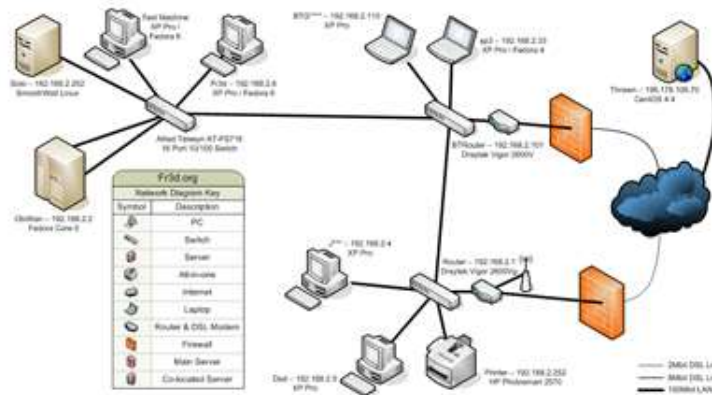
Fast Machine
XP Pro /
Fedora 6

Scan – 192.168.2.252
SmoothWall Linux

Fr3d – 192.168.2.6
XP Pro / Fedora 6

BTG*** – 192.168.2.110
XP Pro

ep3 – 192.168.2.33
XP Pro / Fedora 6

Thireen – 195.178.106.70
CentOS 4.4

Allied Telesyn AT-FS716
16 Port 10/100 Switch

BTRouter – 192.168.2.101
Draytek Vigor 2600V

Obithan – 192.168.2.2
Fedora Core 5

| Fr3d.org | |
|---|---|
| Network Diagram Key | |
| Symbol | Description |
| | PC |
| | Switch |
| | Server |
| | All-in-one |
| | Internet |
| | Laptop |
| | Router & DSL Modem |
| | Firewall |
| | Main Server |
| | Co-located Server |

J*** – 192.168.2.4
XP Pro

Router – 192.168.2.1
Draytek Vigor 2600Vg

Dad – 192.168.2.5
XP Pro

Printer – 192.168.2.252
HP Photosmart 2570

2Mbit DSL L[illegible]
8Mbit DSL L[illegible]
100Mbit LAN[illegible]